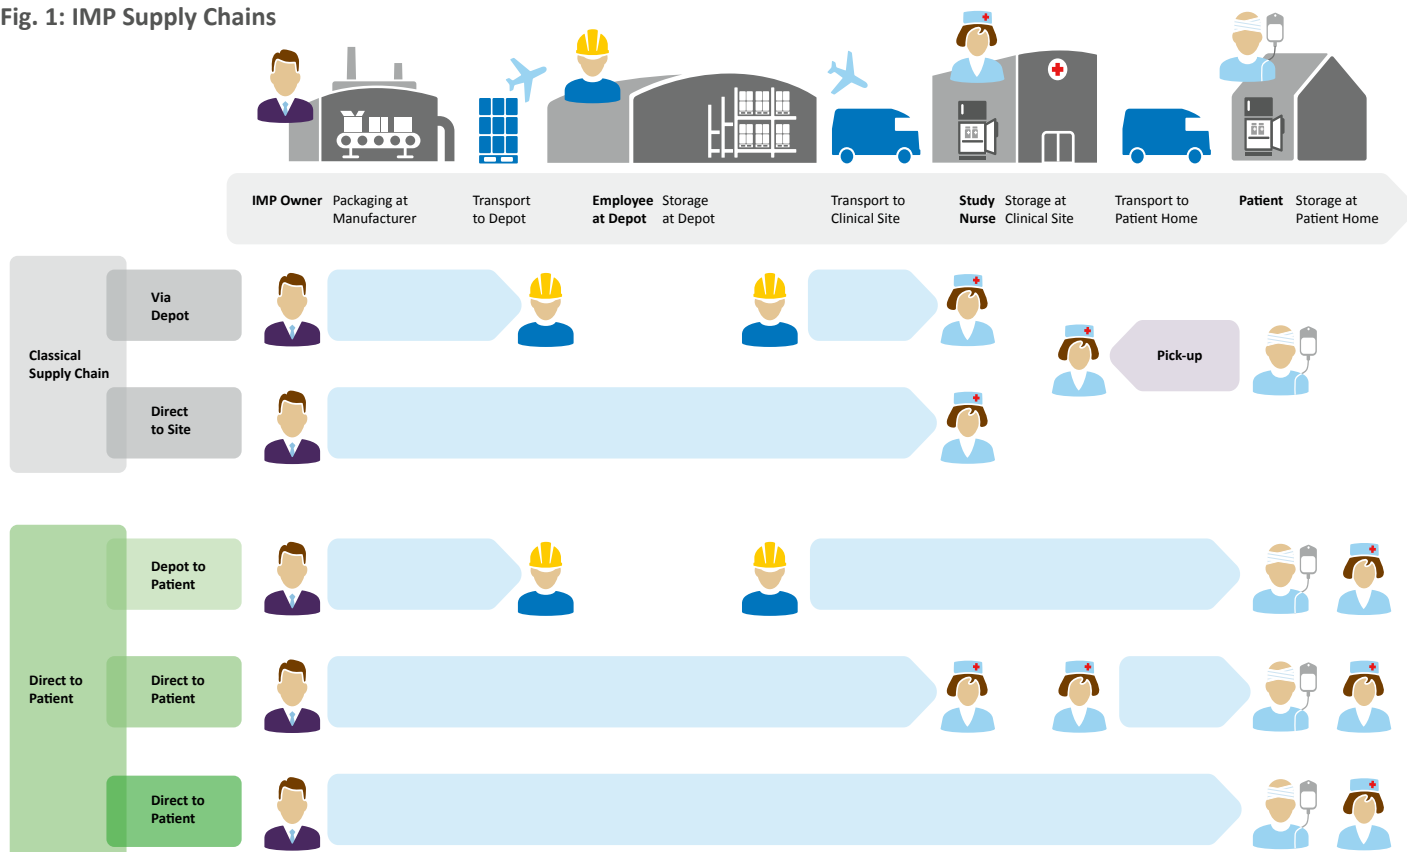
Fig. 1: IMP Supply Chains

IMP Owner Packaging at Manufacturer

Transport to Depot

Employee at Depot Storage at Depot

Transport to Clinical Site

Study Nurse Storage at Clinical Site

Transport to Patient Home

Patient Storage at Patient Home

Classical Supply Chain

Via Depot

Pick-up

Direct to Site

Direct to Patient

Depot to Patient

Direct to Patient

Direct to Patient